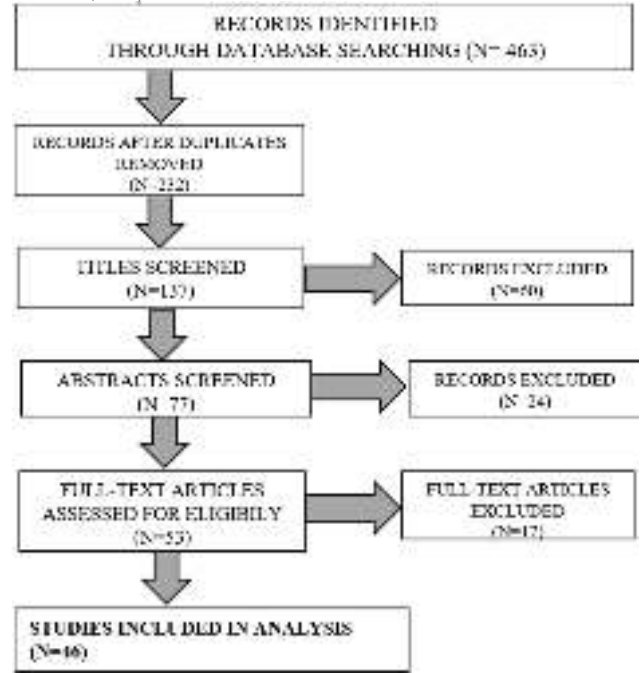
RECORDS IDENTIFIED THROUGH DATABASE SEARCHING (N=463)

RECORDS AFTER DUPLICATES REMOVED (N=232)

TITLES SCREENED (N=137)

RECORDS EXCLUDED (N=60)

ABSTRACTS SCREENED (N=77)

RECORDS EXCLUDED (N=24)

FULL-TEXT ARTICLES ASSESSED FOR ELIGIBILY (N=53)

FULL-TEXT ARTICLES EXCLUDED (N=17)

STUDIES INCLUDED IN ANALYSIS (N=46)